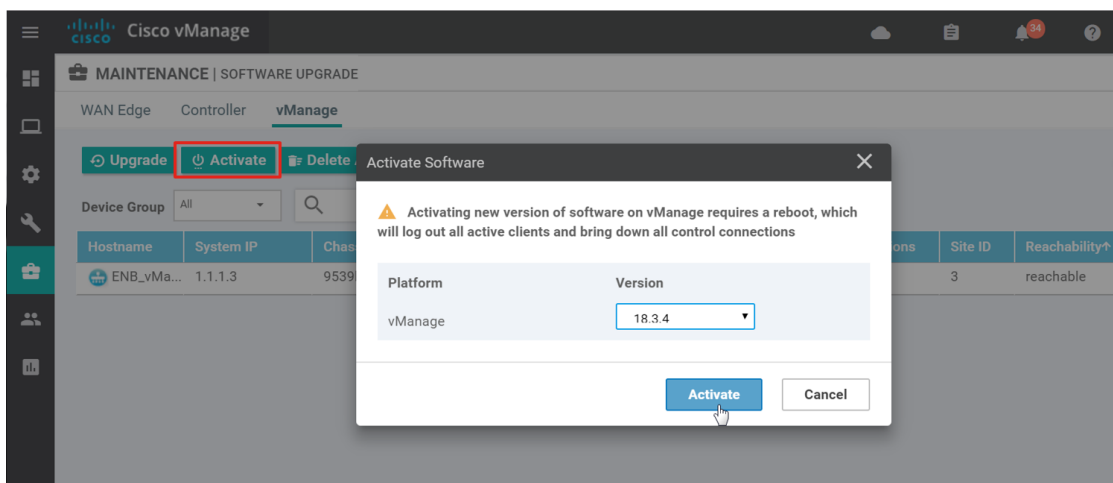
cisco Cisco vManage

34

MAINTENANCE | SOFTWARE UPGRADE

WAN Edge Controller vManage

Upgrade Activate Delete

Device Group All

| Hostname | System IP | Chas | ons | Site ID | Reachability |
|---|---|---|---|---|---|
| ENB_vMa... | 1.1.1.3 | 9539 | | 3 | reachable |

Activate Software

Activating new version of software on vManage requires a reboot, which will log out all active clients and bring down all control connections

| Platform | Version |
|---|---|
| vManage | 18.3.4 |

Activate Cancel